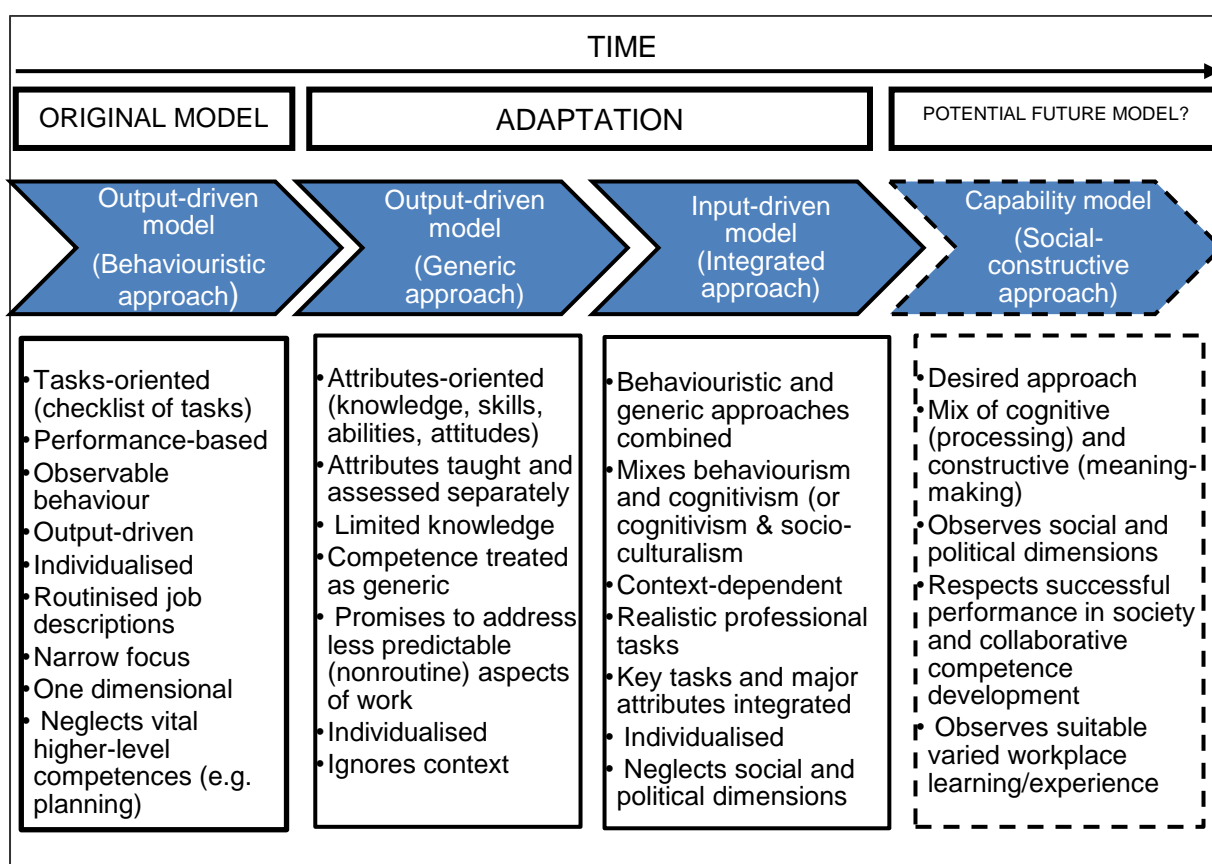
TIME

ORIGINAL MODEL

ADAPTATION

POTENTIAL FUTURE MODEL?

Output-driven model (Behaviouristic approach)

Output-driven model (Generic approach)

Input-driven model (Integrated approach)

Capability model (Social-constructive approach)

• Tasks-oriented (checklist of tasks)
• Performance-based
• Observable behaviour
• Output-driven
• Individualised
• Routinised job descriptions
• Narrow focus
• One dimensional
• Neglects vital higher-level competences (e.g. planning)

• Attributes-oriented (knowledge, skills, abilities, attitudes)
• Attributes taught and assessed separately
• Limited knowledge
• Competence treated as generic
• Promises to address less predictable (nonroutine) aspects of work
• Individualised
• Ignores context

• Behaviouristic and generic approaches combined
• Mixes behaviourism and cognitivism (or cognitivism & socio-culturalism
• Context-dependent
• Realistic professional tasks
• Key tasks and major attributes integrated
• Individualised
• Neglects social and political dimensions

• Desired approach
• Mix of cognitive (processing) and constructive (meaning-making)
• Observes social and political dimensions
• Respects successful performance in society and collaborative competence development
• Observes suitable varied workplace learning/experience